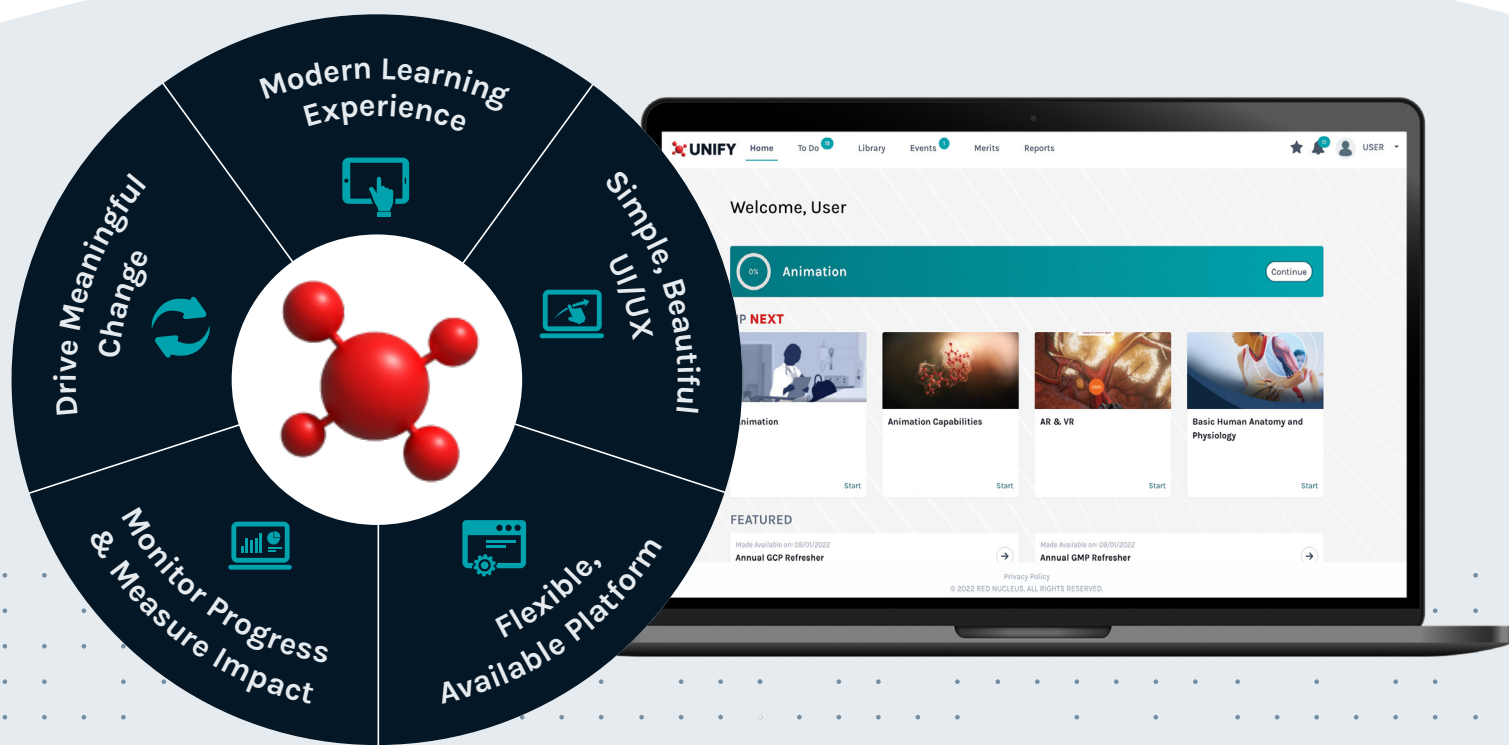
Modern Learning Experience

Simple, Beautiful UI/UX

Flexible, Available Platform

Monitor Progress & Measure Impact

Drive Meaningful Change

UNIFY Home To Do 15 Library Events 1 Merits Reports

USER

Welcome, User

0% Animation Continue

P NEXT

nimation Start

Animation Capabilities Start

AR & VR Start

Basic Human Anatomy and Physiology Start

FEATURED

Made Available on: 09/01/2022
Annual GCP Refresher

Made Available on: 09/01/2022
Annual GMP Refresher

Privacy Policy
© 2022 RED NUCLEUS. ALL RIGHTS RESERVED.